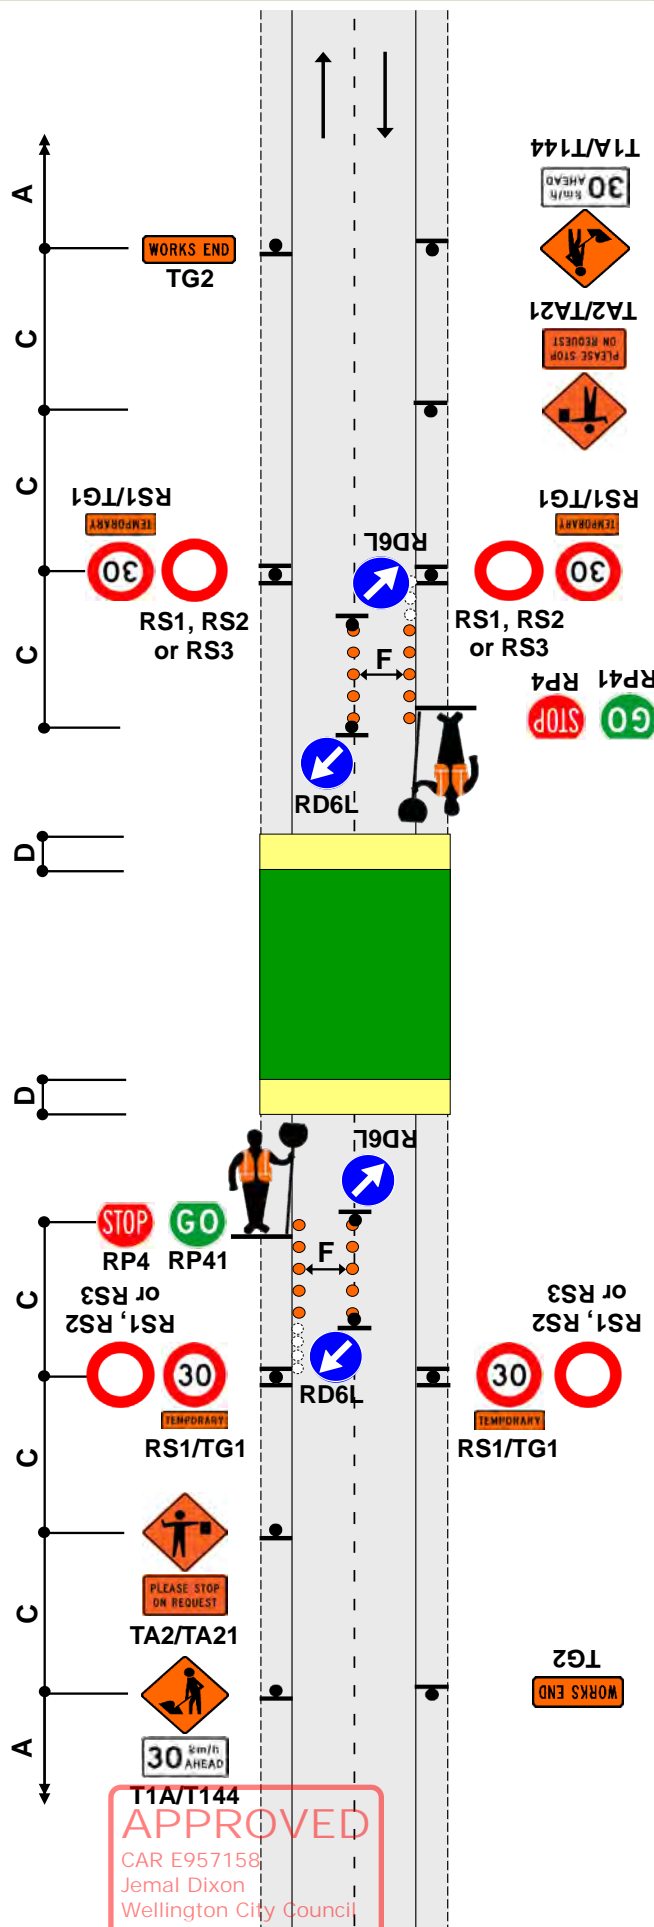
T1A/T144
30 km/h AHEAD
A
WORKS END
TG2
TA2/TA21
PLEASE STOP ON REQUEST
C
C
RS1/TG1
TEMPORARY
RS1/TG1
TEMPORARY
30
30
RD6L
RS1, RS2 or RS3
RS1, RS2 or RS3
C
F
RP4
RP41
STOP
GO
RD6L
D
D
RD6L
STOP
GO
RP4
RP41
F
C
RS1, RS2 or RS3
RS1, RS2 or RS3
30
30
RD6L
TEMPORARY
TEMPORARY
RS1/TG1
RS1/TG1
C
PLEASE STOP ON REQUEST
TA2/TA21
C
TG2
WORKS END
A
30 km/h AHEAD
T1A/T144
APPROVED
CAR E957158
Jemal Dixon
Wellington City Council